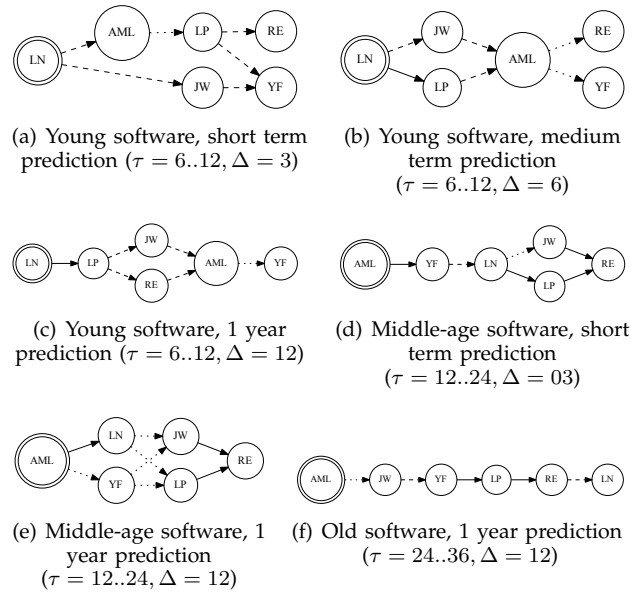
LN AML LP RE JW YF

(a) Young software, short term prediction ($\tau = 6..12, \Delta = 3$)

LN JW LP AML RE YF

(b) Young software, medium term prediction ($\tau = 6..12, \Delta = 6$)

LN LP JW RE AML YF

(c) Young software, 1 year prediction ($\tau = 6..12, \Delta = 12$)

AML YF LN JW LP RE

(d) Middle-age software, short term prediction ($\tau = 12..24, \Delta = 03$)

AML LN YF JW LP RE

(e) Middle-age software, 1 year prediction ($\tau = 12..24, \Delta = 12$)

AML JW YF LP RE LN

(f) Old software, 1 year prediction ($\tau = 24..36, \Delta = 12$)